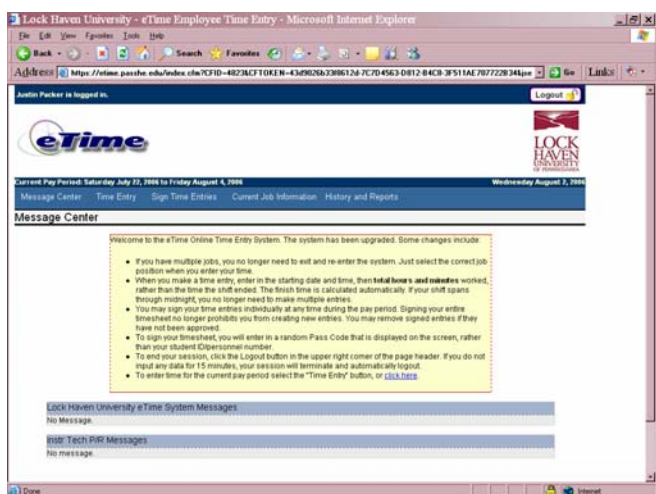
Lock Haven University - eTime Employee Time Entry - Microsoft Internet Explorer

File Edit View Favorites Tools Help

Back Search Favorites

Address https://etime.passhe.edu/index.cfm?CFID=4823&CFTOKEN=43d9026b33f8612d-7C7D4563-D812-84C8-3F511AE707722B34&jse Go Links

Justin Packer is logged in.

Logout

eTime

LOCK HAVEN UNIVERSITY OF PENNSYLVANIA

Current Pay Period: Saturday July 22, 2006 to Friday August 4, 2006

Wednesday August 2, 2006

Message Center Time Entry Sign Time Entries Current Job Information History and Reports

Message Center

Welcome to the eTime Online Time Entry System. The system has been upgraded. Some changes include:

- If you have multiple jobs, you no longer need to exit and re-enter the system. Just select the correct job position when you enter your time.
- When you make a time entry, enter in the starting date and time, then **total hours and minutes** worked, rather than the time the shift ended. The finish time is calculated automatically. If your shift spans through midnight, you no longer need to make multiple entries.
- You may sign your time entries individually at any time during the pay period. Signing your entire timesheet no longer prohibits you from creating new entries. You may remove signed entries if they have not been approved.
- To sign your timesheet, you will enter in a random Pass Code that is displayed on the screen, rather than your student ID/personnel number.
- To end your session, click the Logout button in the upper right corner of the page header. If you do not input any data for 15 minutes, your session will terminate and automatically logout.
- To enter time for the current pay period select the "Time Entry" button, or click here.

Lock Haven University eTime System Messages

No Message.

Instr Tech P/R Messages

No message.

Done

Internet